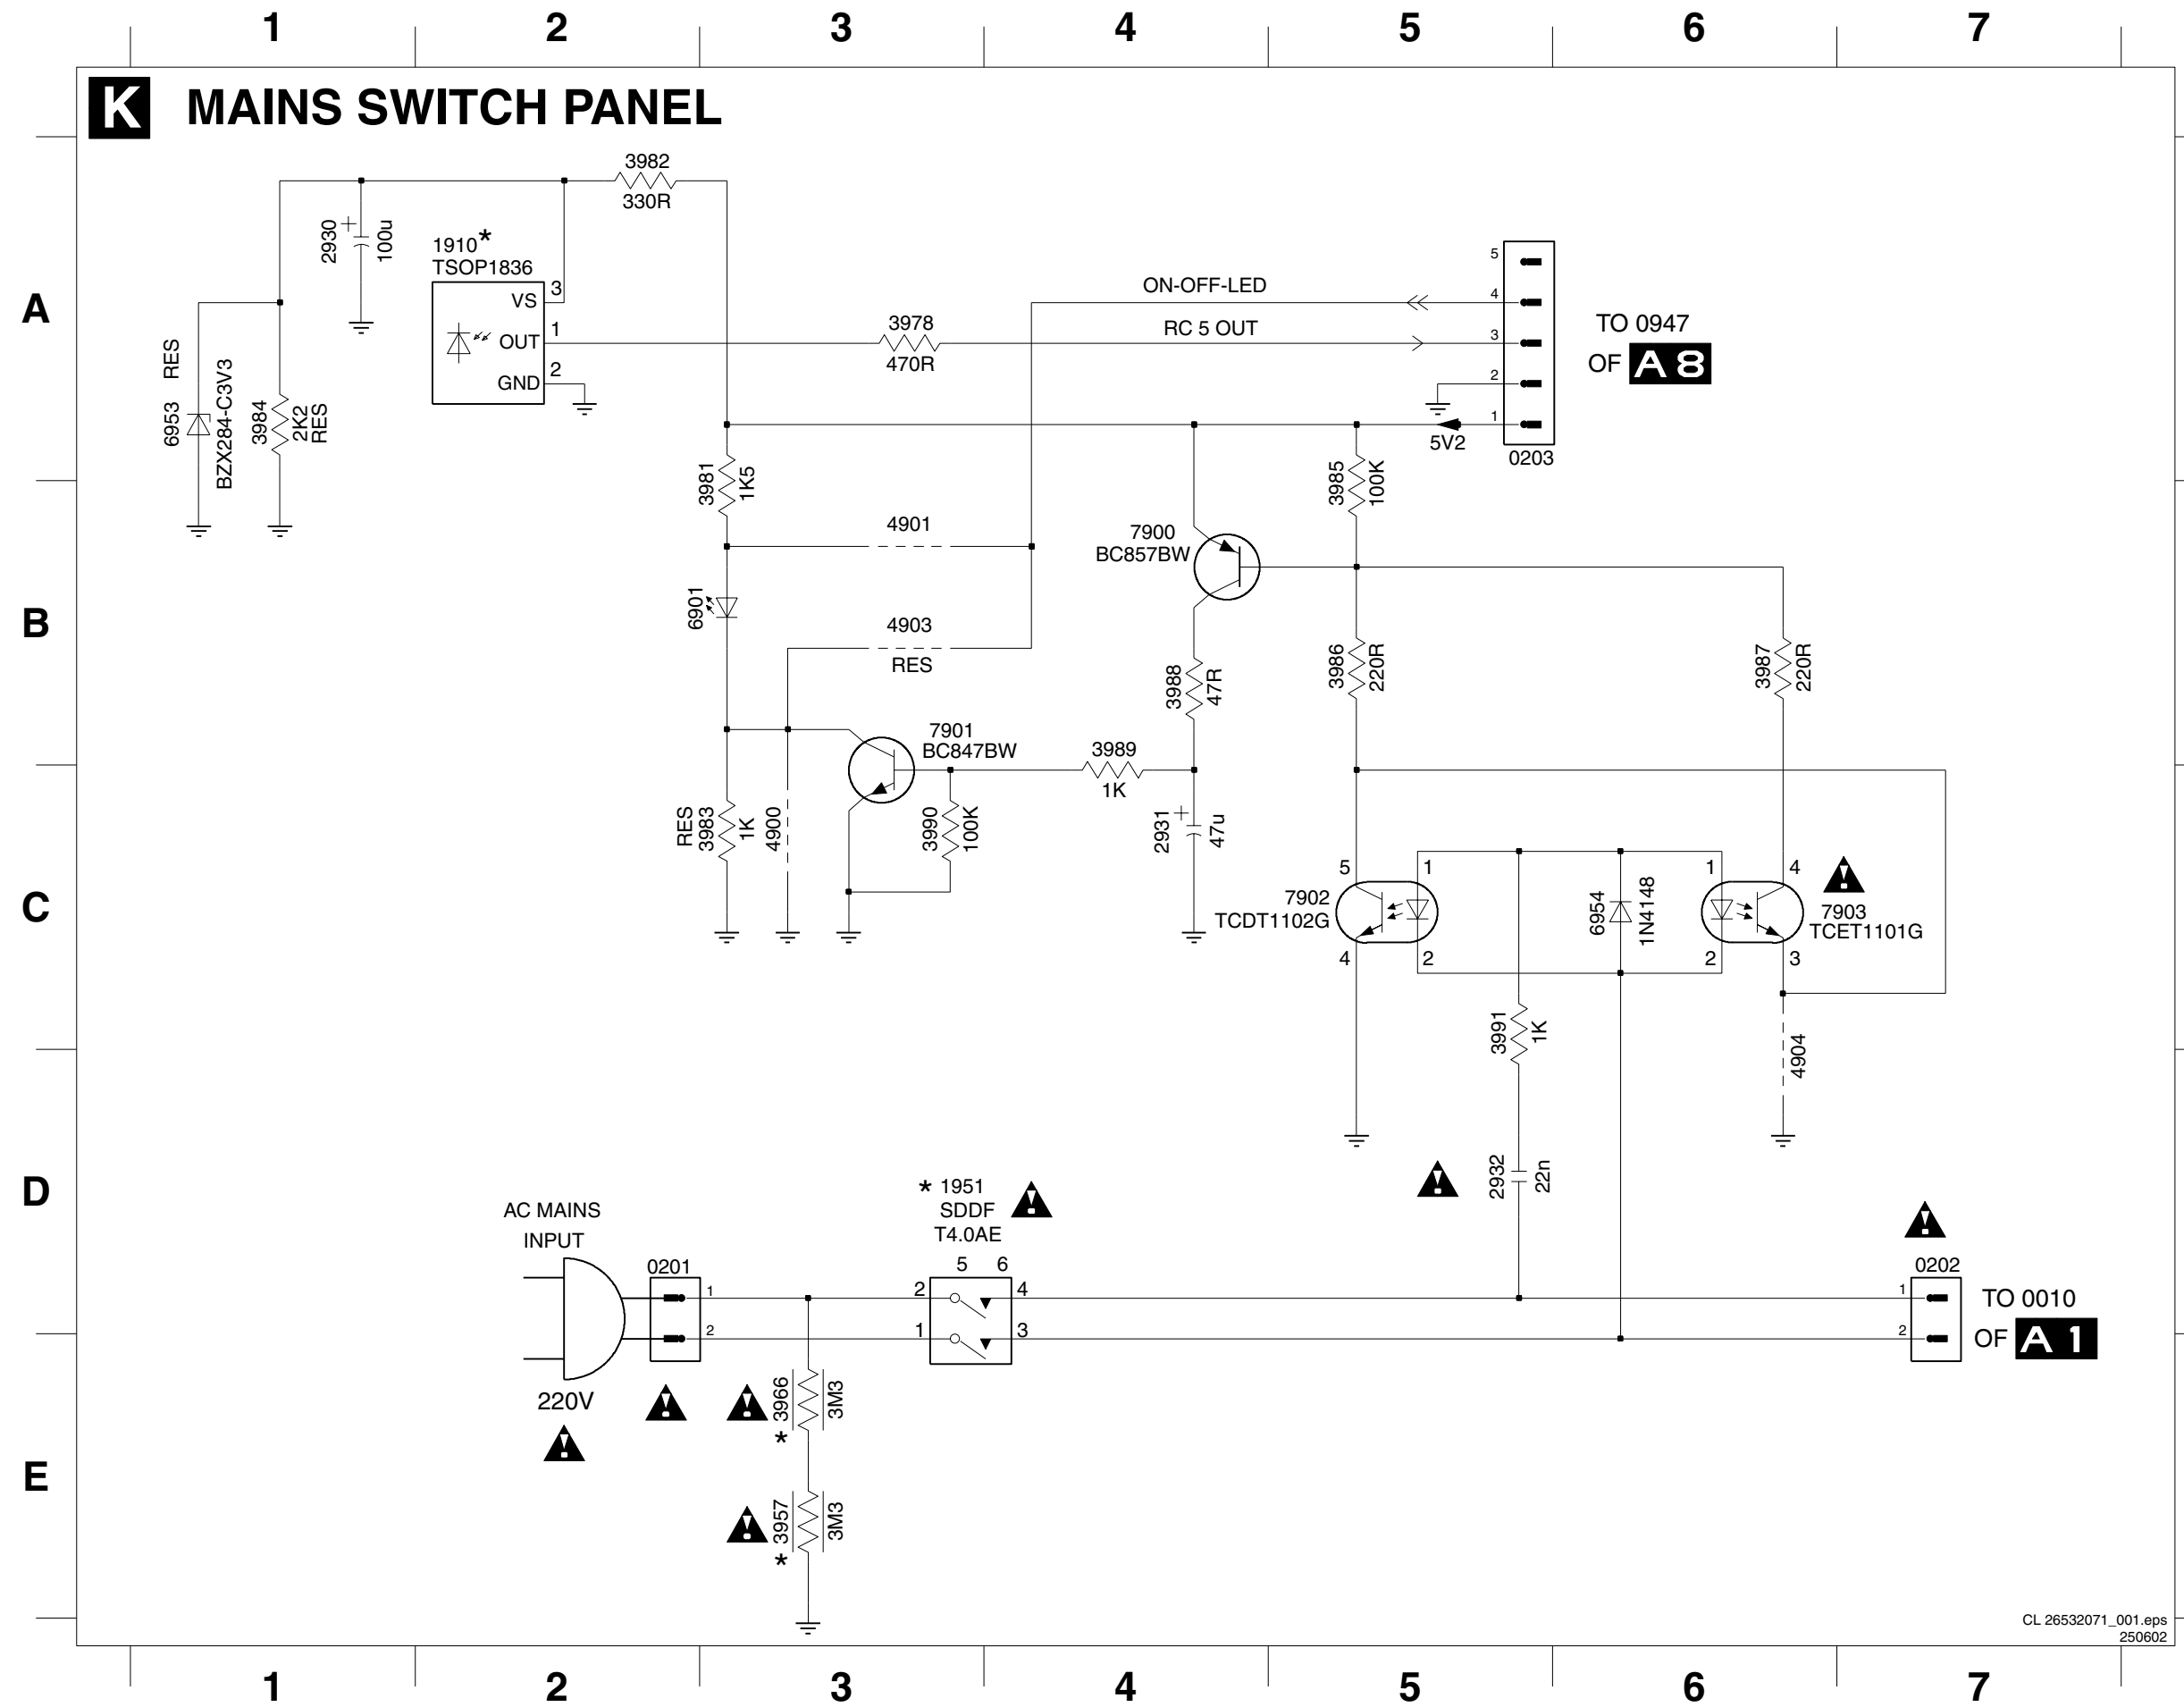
1 2 3 4 5 6 7

K MAINS SWITCH PANEL

A
B
C
D
E

3982
330R

2930
100u

1910*
TSOP1836
VS 3
OUT 1
GND 2

RES
6953
BZX284-C3V3

3984
2K2
RES

ON-OFF-LED
3978
470R
RC 5 OUT

5
4
3
2
1
0203
5V2

TO 0947
OF A8

3981
1K5

4901

3985
100K

7900
BC857BW

6901

4903
RES

3986
220R

3987
220R

3988
47R

7901
BC847BW

3989
1K

RES
3983
1K

4900

3990
100K

2931
47u

5
1
7902
TCDT1102G
4
2

6954
1N4148

1
4
7903
TCET1101G
2
3

3991
1K

4904

2932
22n

* 1951
SDDF
T4.0AE
5 6
2 4
1 3

AC MAINS
INPUT
0201
1
2
220V

3966
3M3
*

3957
3M3
*

0202
1
2
TO 0010
OF A1

CL 26532071_001.eps
250602

1 2 3 4 5 6 7